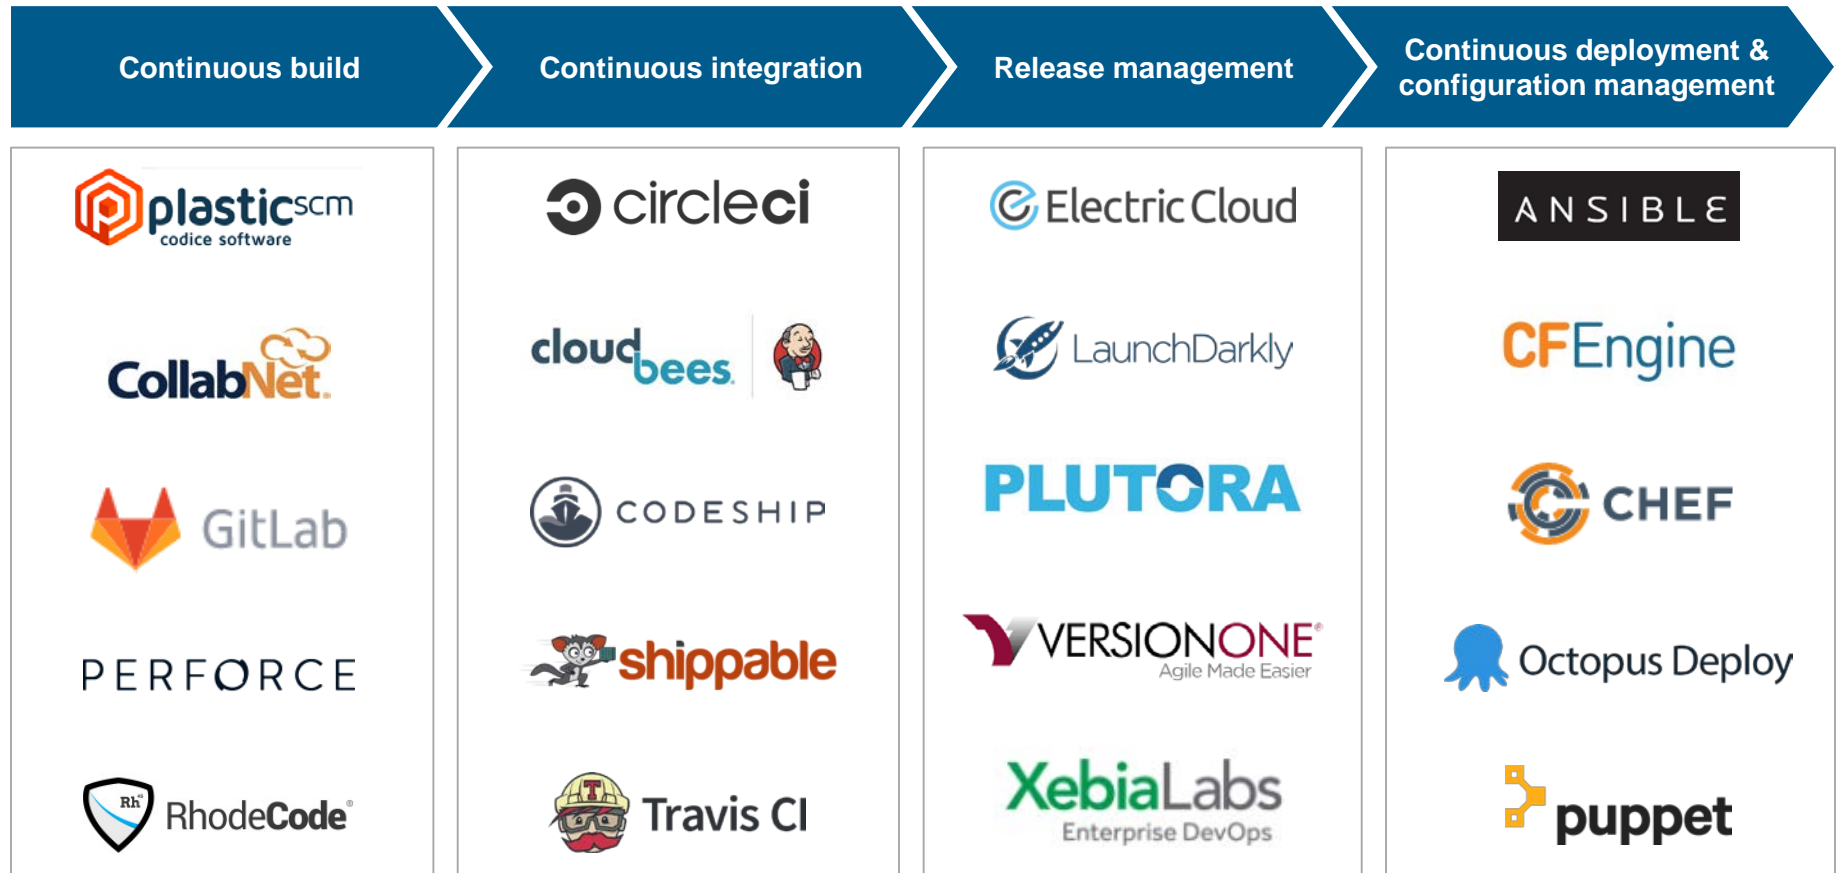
Continuous build

plasticscm codice software

CollabNet.

GitLab

PERFORCE

RhodeCode

Continuous integration

circleci

cloudbees.

CODESHIP

shippable

Travis CI

Release management

Electric Cloud

LaunchDarkly

PLUTORA

VERSIONONE Agile Made Easier

XebiaLabs Enterprise DevOps

Continuous deployment & configuration management

ANSIBLE

CFEngine

CHEF

Octopus Deploy

puppet